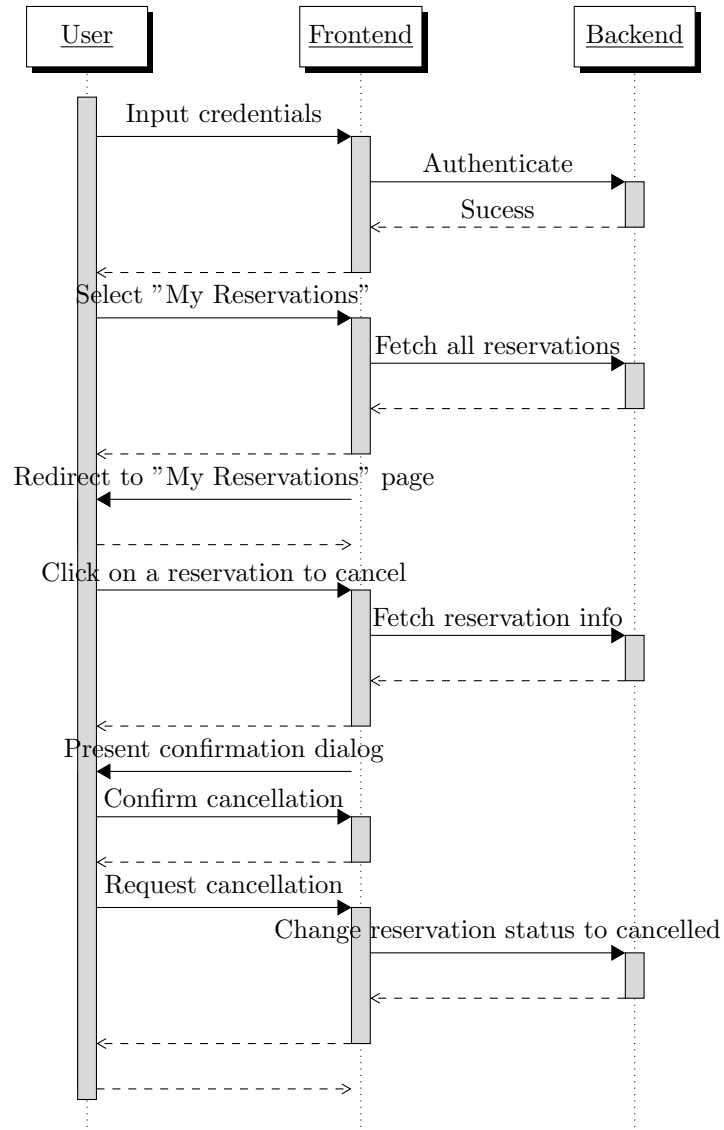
User

Frontend

Backend

Input credentials

Authenticate

Sucess

Select "My Reservations"

Fetch all reservations

Redirect to "My Reservations" page

Click on a reservation to cancel

Fetch reservation info

Present confirmation dialog

Confirm cancellation

Request cancellation

Change reservation status to cancelled